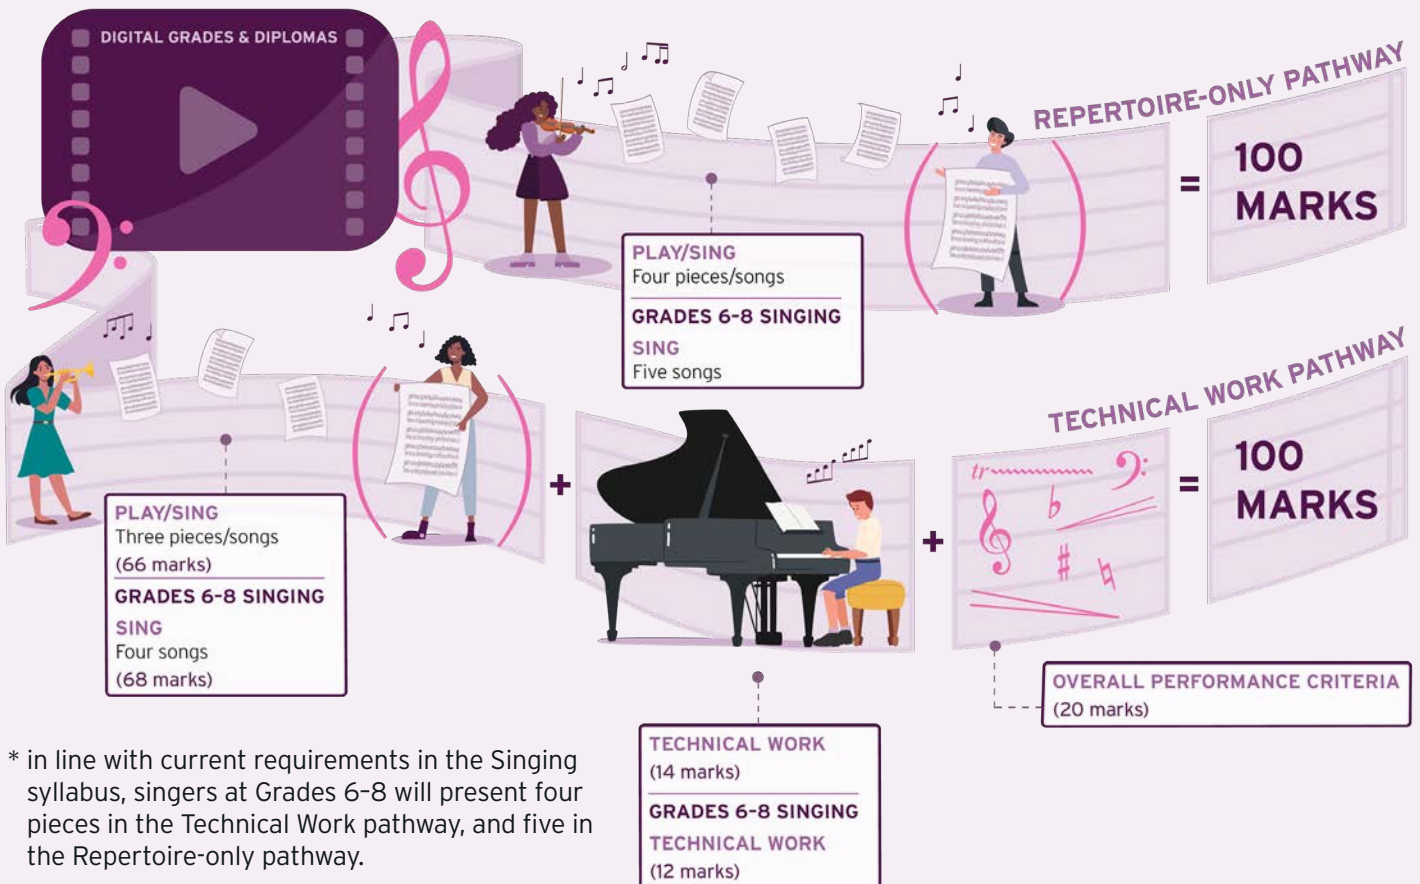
DIGITAL GRADES & DIPLOMAS

REPERTOIRE-ONLY PATHWAY

PLAY/SING
Four pieces/songs

GRADES 6-8 SINGING
SING
Five songs

= 100 MARKS

TECHNICAL WORK PATHWAY

PLAY/SING
Three pieces/songs
(66 marks)

GRADES 6-8 SINGING
SING
Four songs
(68 marks)

+

+

= 100 MARKS

OVERALL PERFORMANCE CRITERIA
(20 marks)

TECHNICAL WORK
(14 marks)

GRADES 6-8 SINGING
TECHNICAL WORK
(12 marks)

* in line with current requirements in the Singing syllabus, singers at Grades 6–8 will present four pieces in the Technical Work pathway, and five in the Repertoire-only pathway.